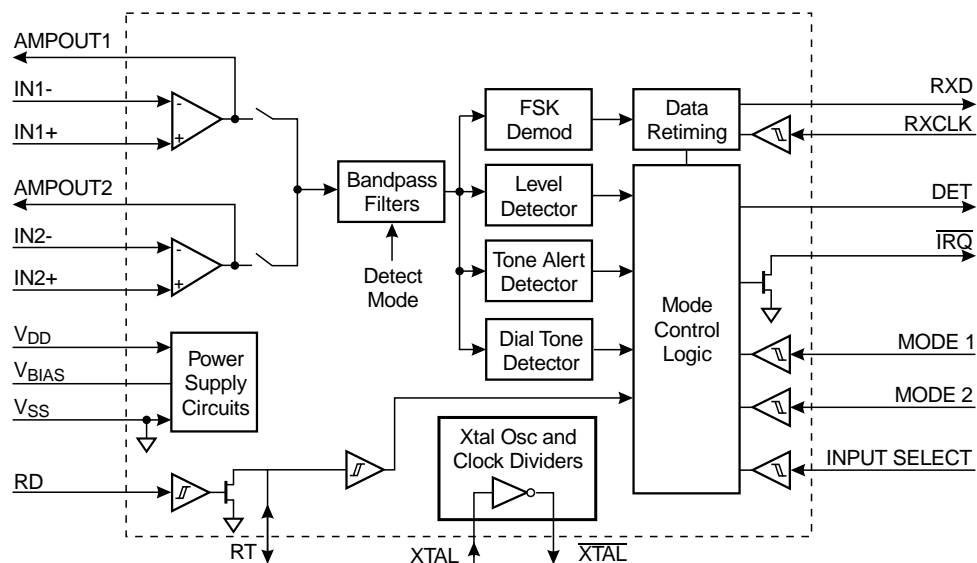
AMPOUT1
IN1-
IN1+
AMPOUT2
IN2-
IN2+
$V_{DD}$
$V_{BIAS}$
$V_{SS}$
RD
RT
Bandpass Filters
Detect Mode
FSK Demod
Level Detector
Tone Alert Detector
Dial Tone Detector
Data Retiming
Mode Control Logic
Power Supply Circuits
Xtal Osc and Clock Dividers
XTAL
$\overline{XTAL}$
RXD
RXCLK
DET
$\overline{IRQ}$
MODE 1
MODE 2
INPUT SELECT